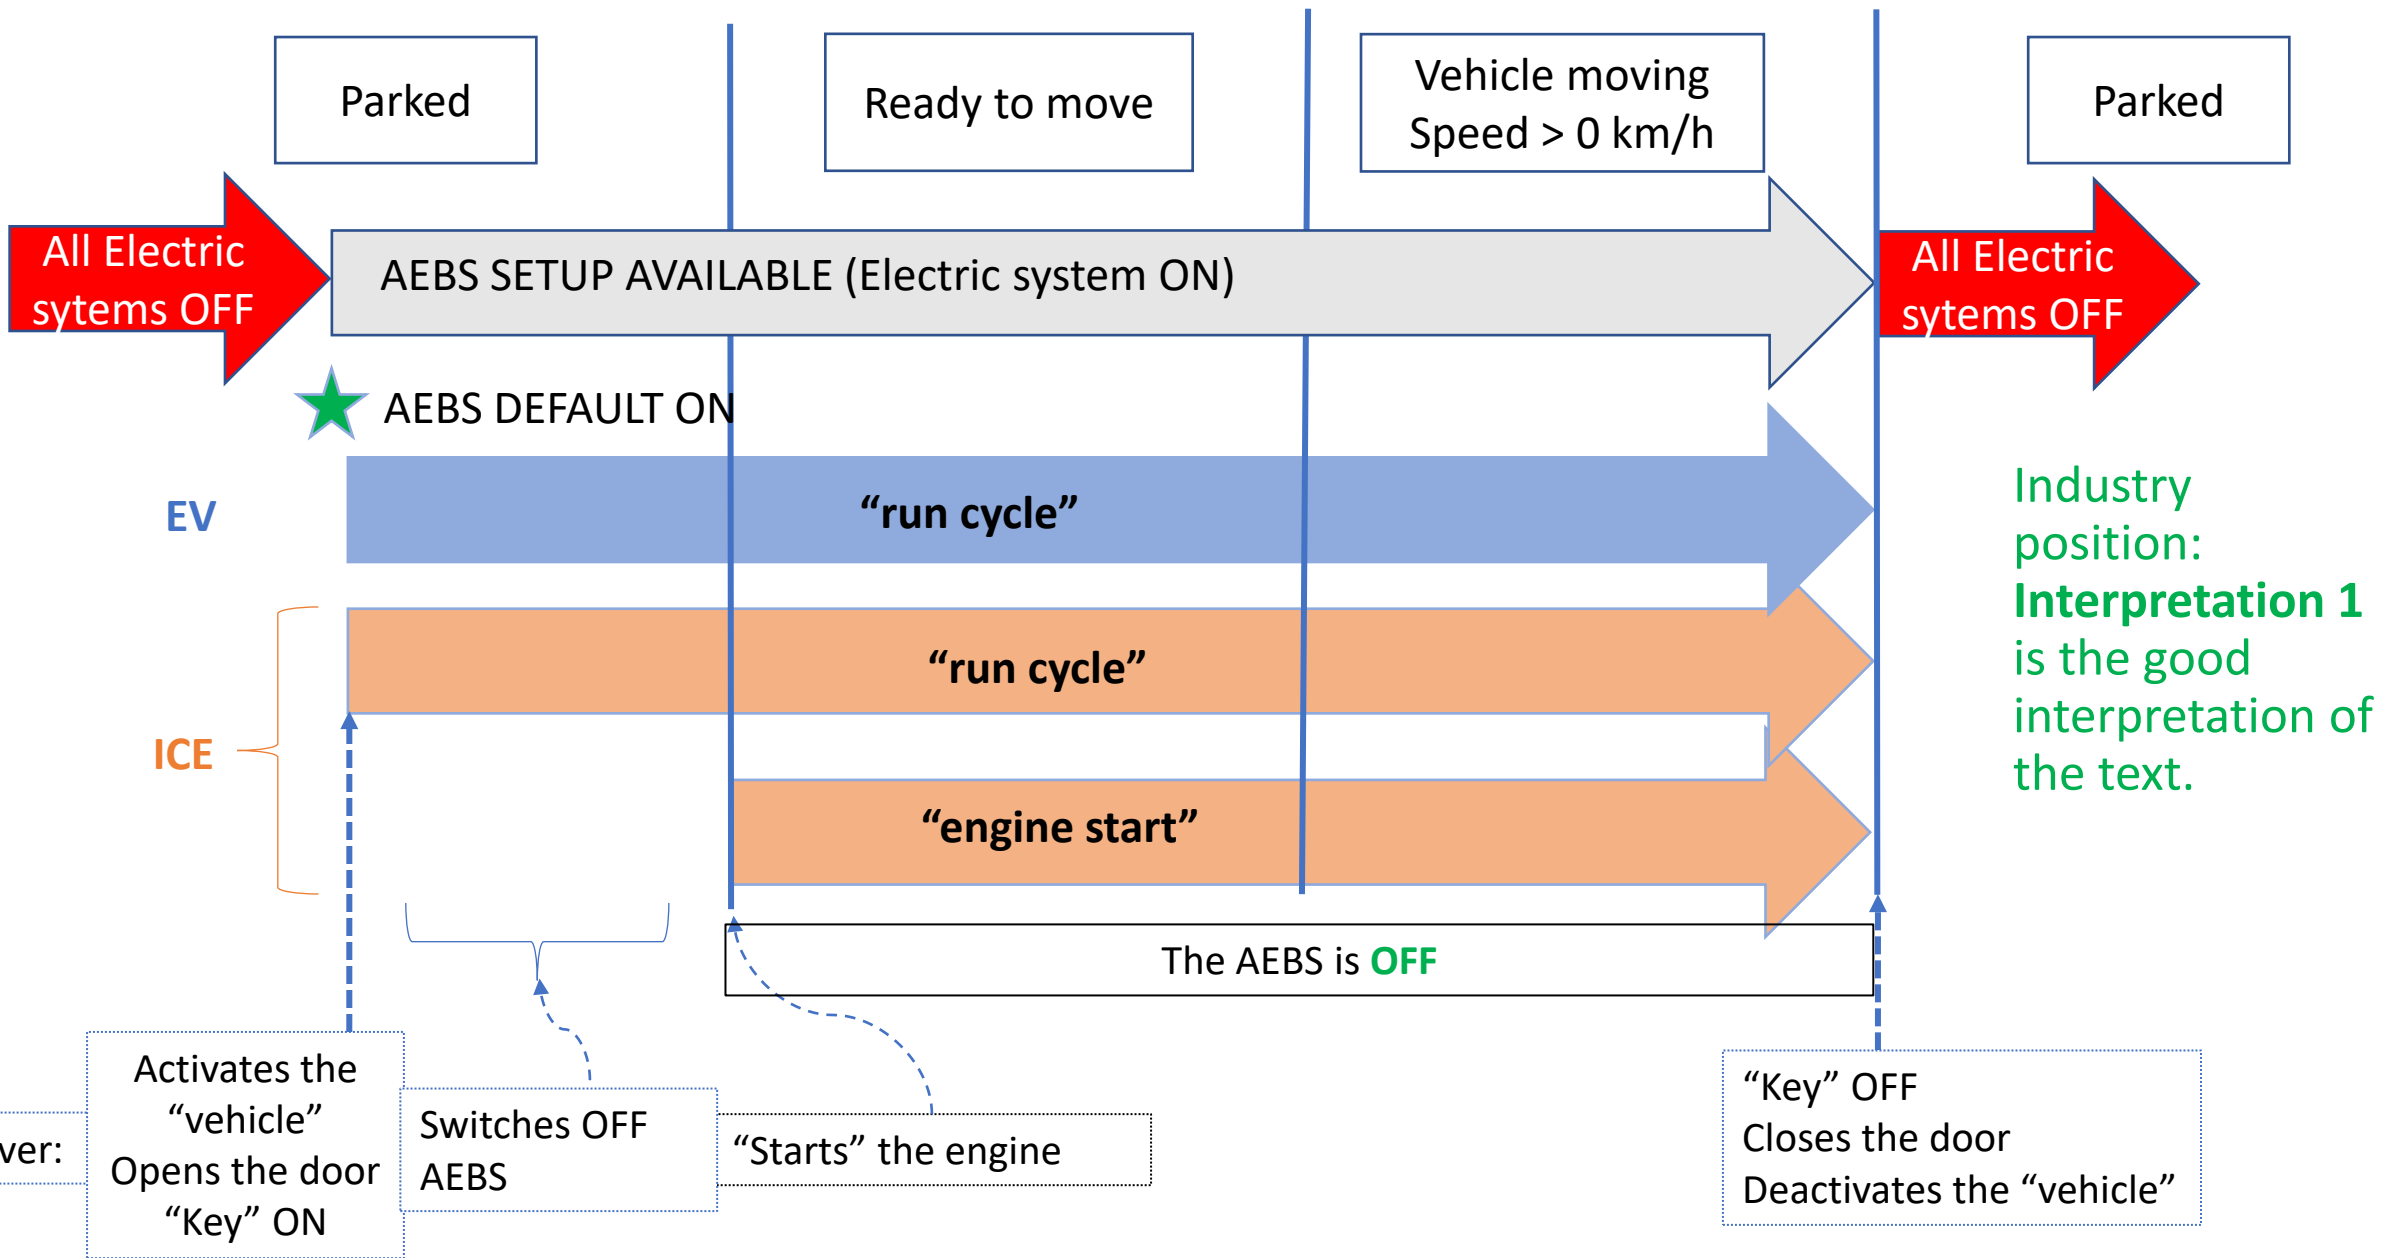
Parked

Ready to move

Vehicle moving
Speed > 0 km/h

Parked

All Electric sytems OFF

AEBS SETUP AVAILABLE (Electric system ON)

All Electric sytems OFF

AEBS DEFAULT ON

EV

“run cycle”

ICE

“run cycle”

“engine start”

Industry position: **Interpretation 1** is the good interpretation of the text.

The AEBS is **OFF**

ver:

Activates the “vehicle”
Opens the door
“Key” ON

Switches OFF AEBS

“Starts” the engine

“Key” OFF
Closes the door
Deactivates the “vehicle”